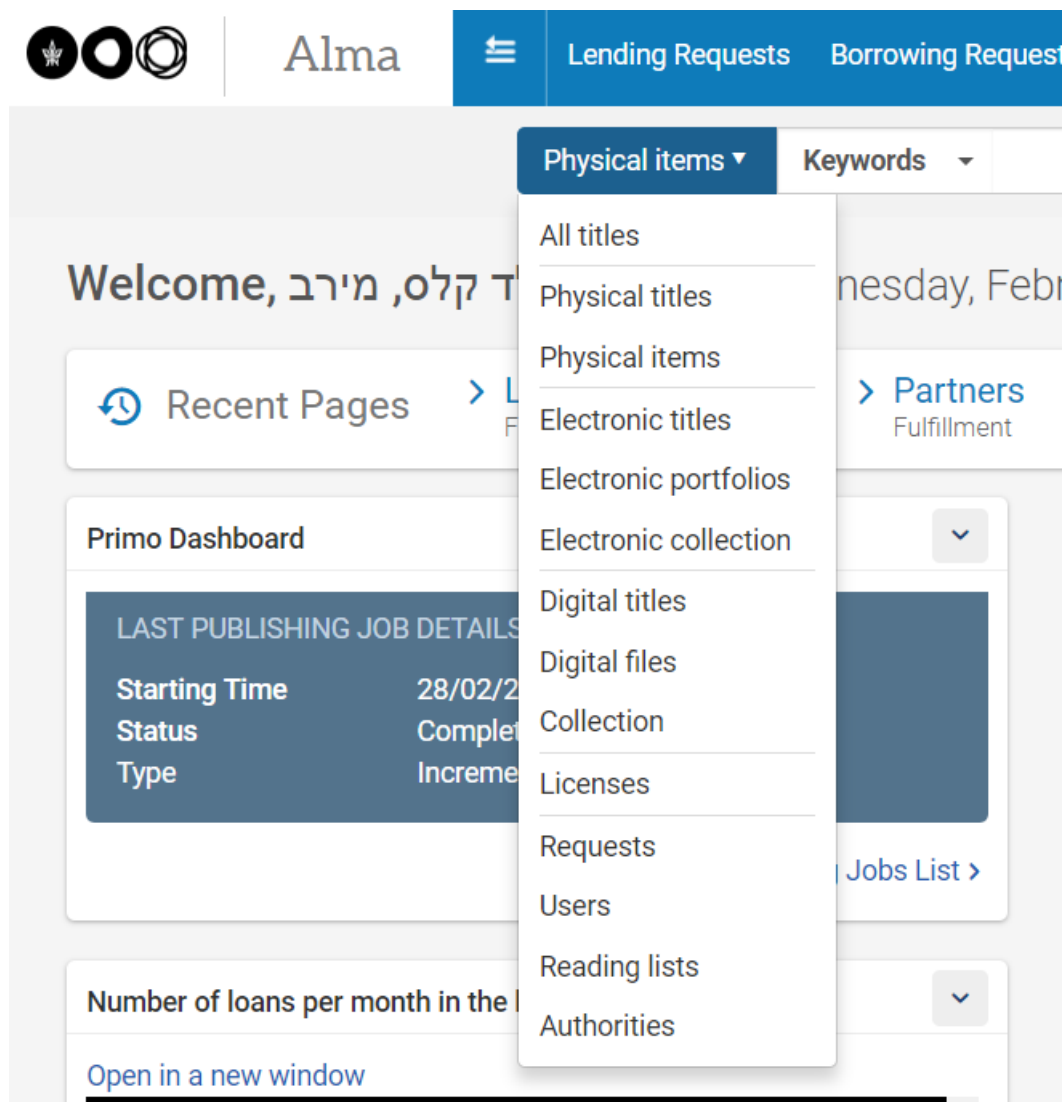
Alma

Lending Requests Borrowing Request

Physical items ▾ Keywords

All titles
Physical titles
Physical items
Electronic titles
Electronic portfolios
Electronic collection
Digital titles
Digital files
Collection
Licenses
Requests
Users
Reading lists
Authorities

Welcome, מירב, קלס 'ד nesday, Febr

Recent Pages > L F > Partners Fulfillment

Primo Dashboard

LAST PUBLISHING JOB DETAILS
Starting Time 28/02/2
Status Complet
Type Increme

Jobs List >

Number of loans per month in the

Open in a new window